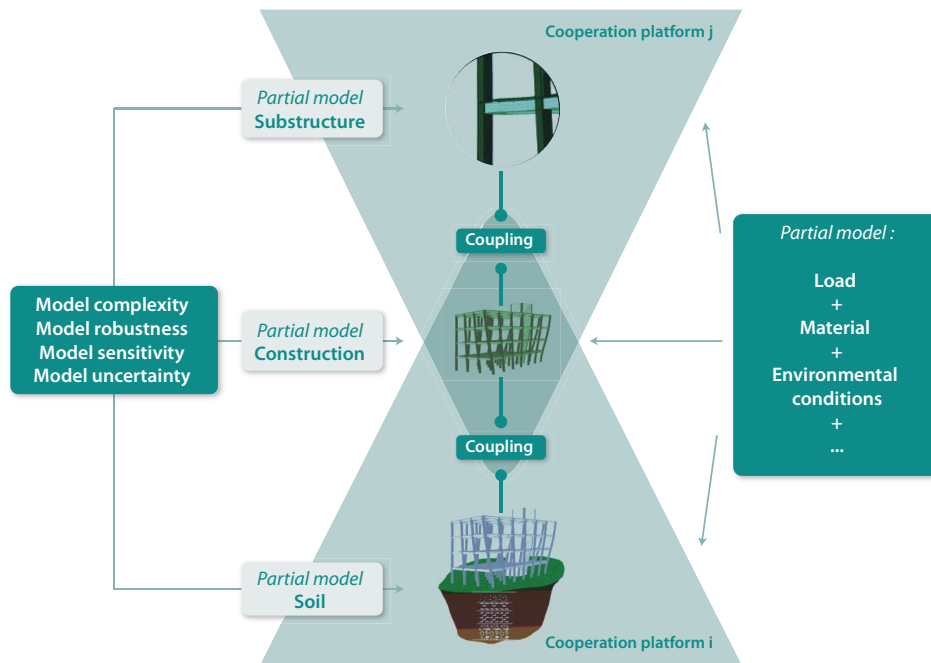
Cooperation platform j

Partial model
Substructure

Coupling

Model complexity
Model robustness
Model sensitivity
Model uncertainty

Partial model
Construction

Partial model :

Load
+
Material
+
Environmental conditions
+
...

Coupling

Partial model
Soil

Cooperation platform i